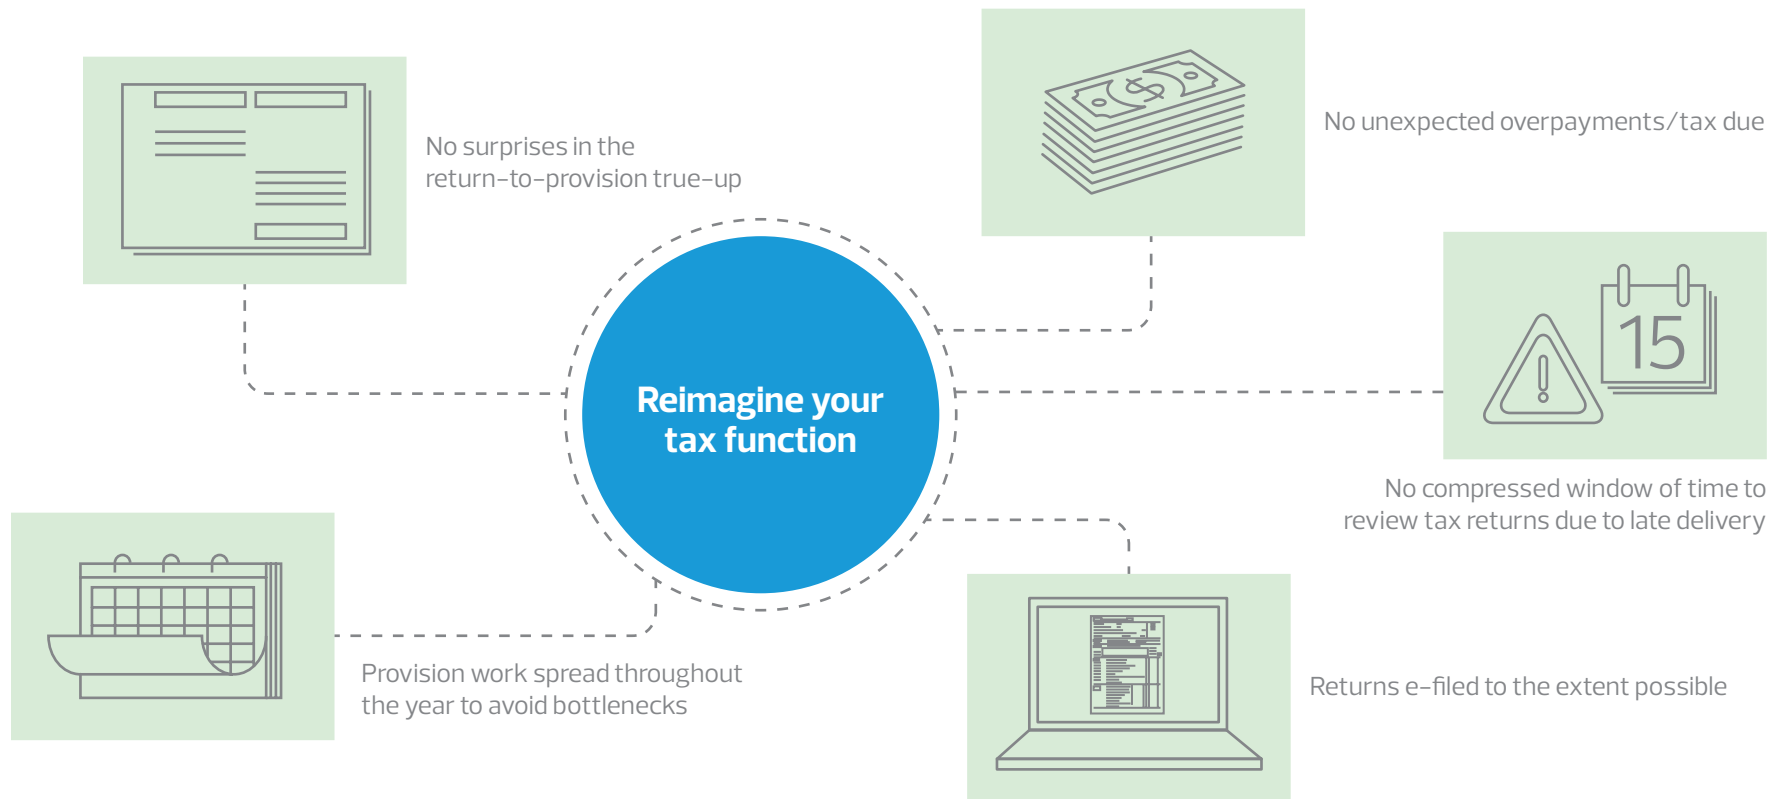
No surprises in the return-to-provision true-up

No unexpected overpayments/tax due

Reimagine your tax function

15

No compressed window of time to review tax returns due to late delivery

Provision work spread throughout the year to avoid bottlenecks

Returns e-filed to the extent possible